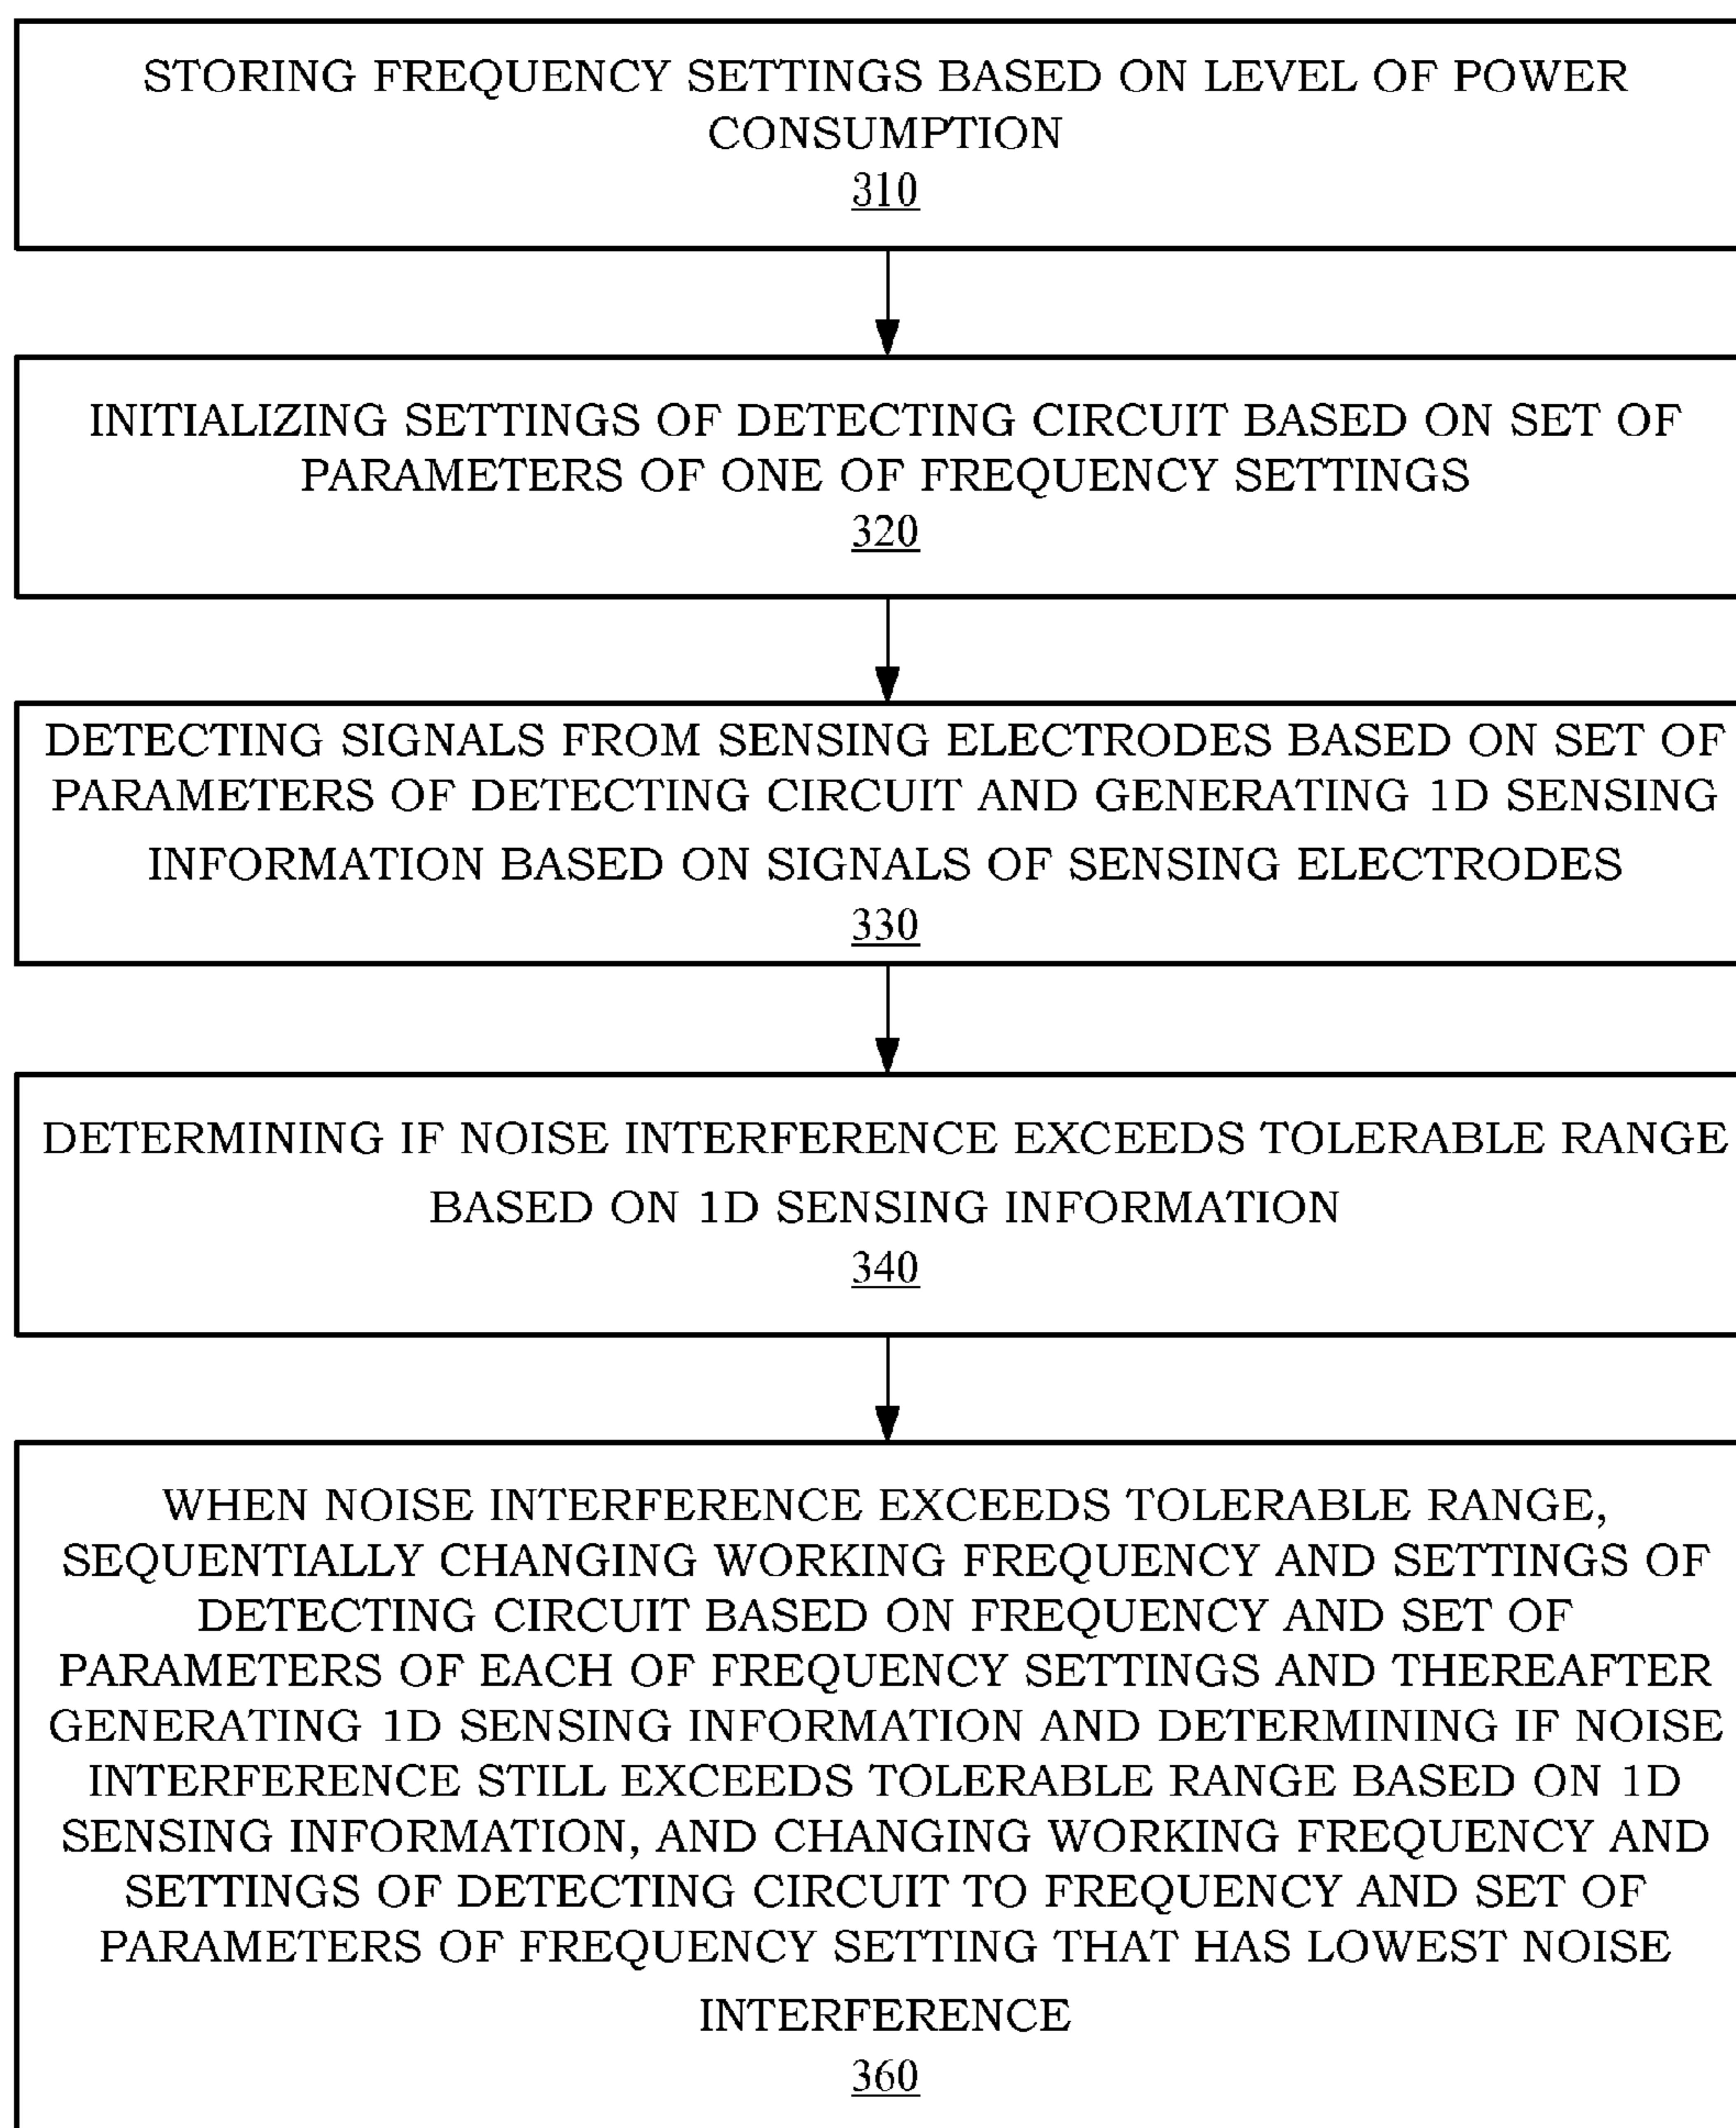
STORING FREQUENCY SETTINGS BASED ON LEVEL OF POWER CONSUMPTION
310

INITIALIZING SETTINGS OF DETECTING CIRCUIT BASED ON SET OF PARAMETERS OF ONE OF FREQUENCY SETTINGS
320

DETECTING SIGNALS FROM SENSING ELECTRODES BASED ON SET OF PARAMETERS OF DETECTING CIRCUIT AND GENERATING 1D SENSING INFORMATION BASED ON SIGNALS OF SENSING ELECTRODES
330

DETERMINING IF NOISE INTERFERENCE EXCEEDS TOLERABLE RANGE BASED ON 1D SENSING INFORMATION
340

WHEN NOISE INTERFERENCE EXCEEDS TOLERABLE RANGE, SEQUENTIALLY CHANGING WORKING FREQUENCY AND SETTINGS OF DETECTING CIRCUIT BASED ON FREQUENCY AND SET OF PARAMETERS OF EACH OF FREQUENCY SETTINGS AND THEREAFTER GENERATING 1D SENSING INFORMATION AND DETERMINING IF NOISE INTERFERENCE STILL EXCEEDS TOLERABLE RANGE BASED ON 1D SENSING INFORMATION, AND CHANGING WORKING FREQUENCY AND SETTINGS OF DETECTING CIRCUIT TO FREQUENCY AND SET OF PARAMETERS OF FREQUENCY SETTING THAT HAS LOWEST NOISE INTERFERENCE
360